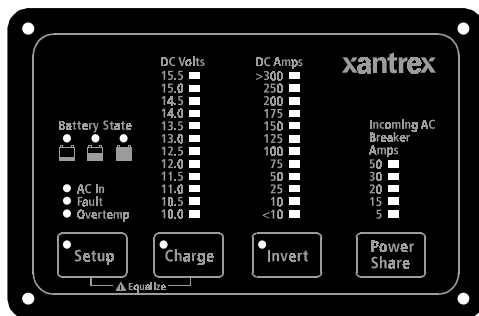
xantrex

Battery State

AC In
Fault
Overtemp

DC Volts
15.5
15.0
14.5
14.0
13.5
13.0
12.5
12.0
11.5
11.0
10.5
10.0

DC Amps
>300
250
200
175
150
125
100
75
50
25
10
<10

Incoming AC Breaker Amps
50
30
20
15
5

Setup

Charge

Invert

Power Share

⚠ Equalize